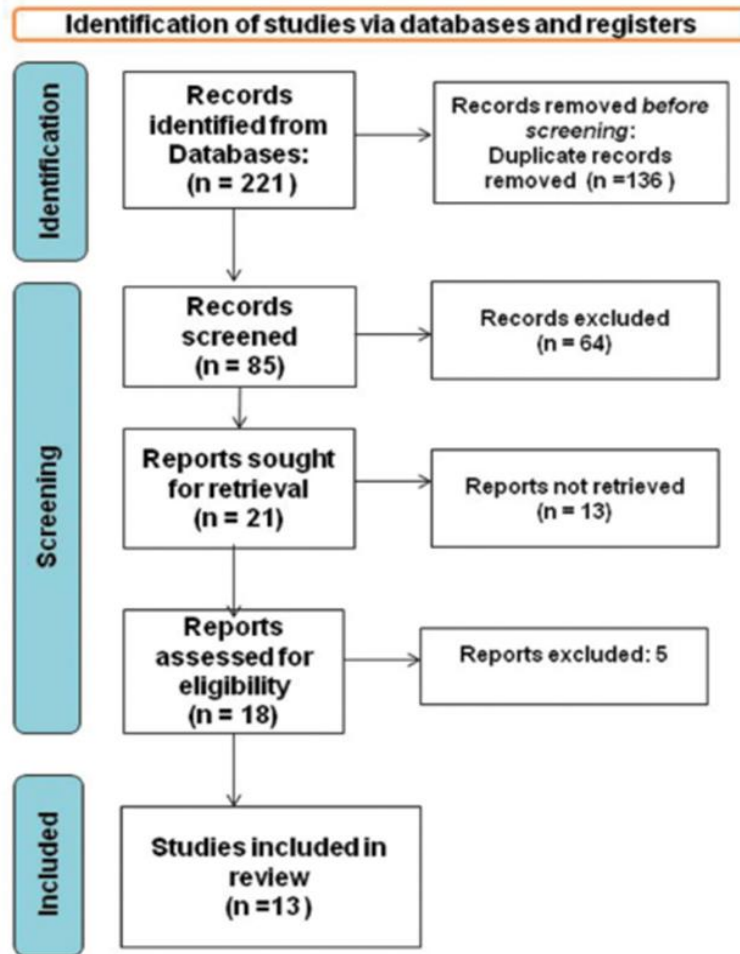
Identification of studies via databases and registers

Identification

Records identified from Databases: (n = 221)

Records removed before screening: Duplicate records removed (n =136 )

Screening

Records screened (n = 85)

Records excluded (n = 64)

Reports sought for retrieval (n = 21)

Reports not retrieved (n = 13)

Reports assessed for eligibility (n = 18)

Reports excluded: 5

Included

Studies included in review (n =13 )